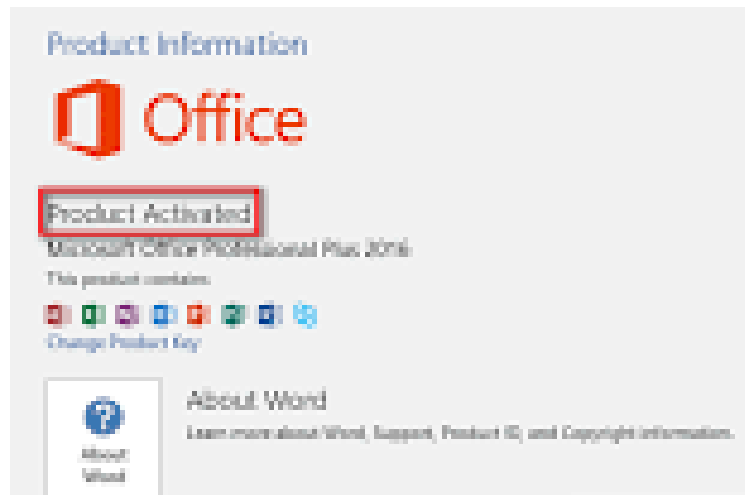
Product Information

Office

Product Activated

Microsoft Office Professional Plus 2016

This product contains

Change Product Key

?

About Word

About Word

Learn more about Word, Support, Product ID, and Copyright information.